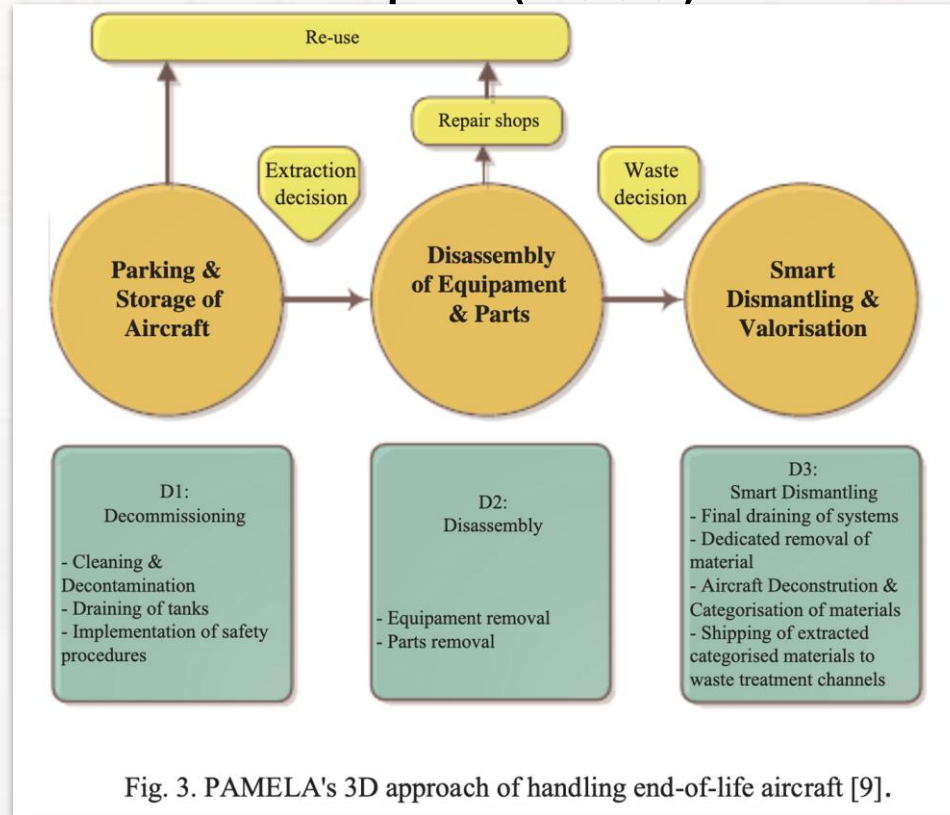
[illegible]

Re-use

Repair shops

Extraction decision

Waste decision

Parking & Storage of Aircraft

Disassembly of Equipament & Parts

Smart Dismantling & Valorisation

D1:
Decommissioning

- Cleaning & Decontamination
- Draining of tanks
- Implementation of safety procedures

D2:
Disassembly

- Equipament removal
- Parts removal

D3:
Smart Dismantling
- Final draining of systems
- Dedicated removal of material
- Aircraft Deconstrution & Categorisation of materials
- Shipping of extracted categorised materials to waste treatment channels

Fig. 3. PAMELA's 3D approach of handling end-of-life aircraft [9].